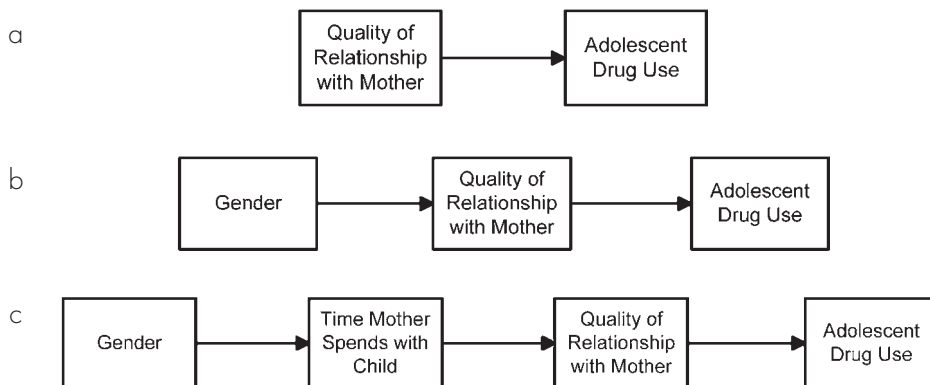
a

Quality of Relationship with Mother

Adolescent Drug Use

b

Gender

Quality of Relationship with Mother

Adolescent Drug Use

c

Gender

Time Mother Spends with Child

Quality of Relationship with Mother

Adolescent Drug Use